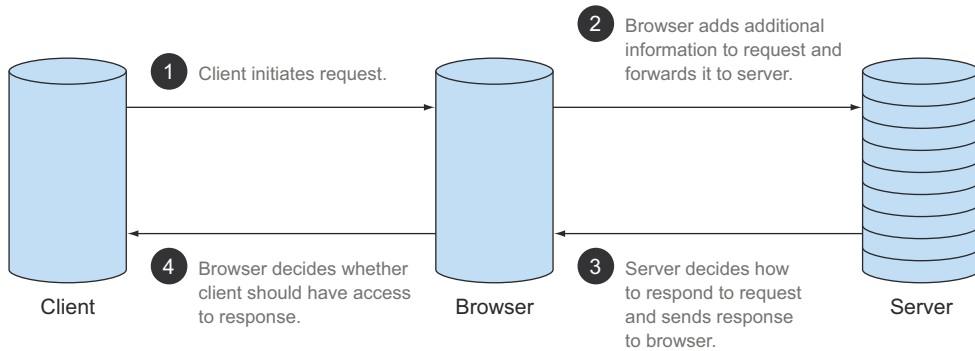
2 Browser adds additional information to request and forwards it to server.

1 Client initiates request.

4 Browser decides whether client should have access to response.

3 Server decides how to respond to request and sends response to browser.

Client

Browser

Server